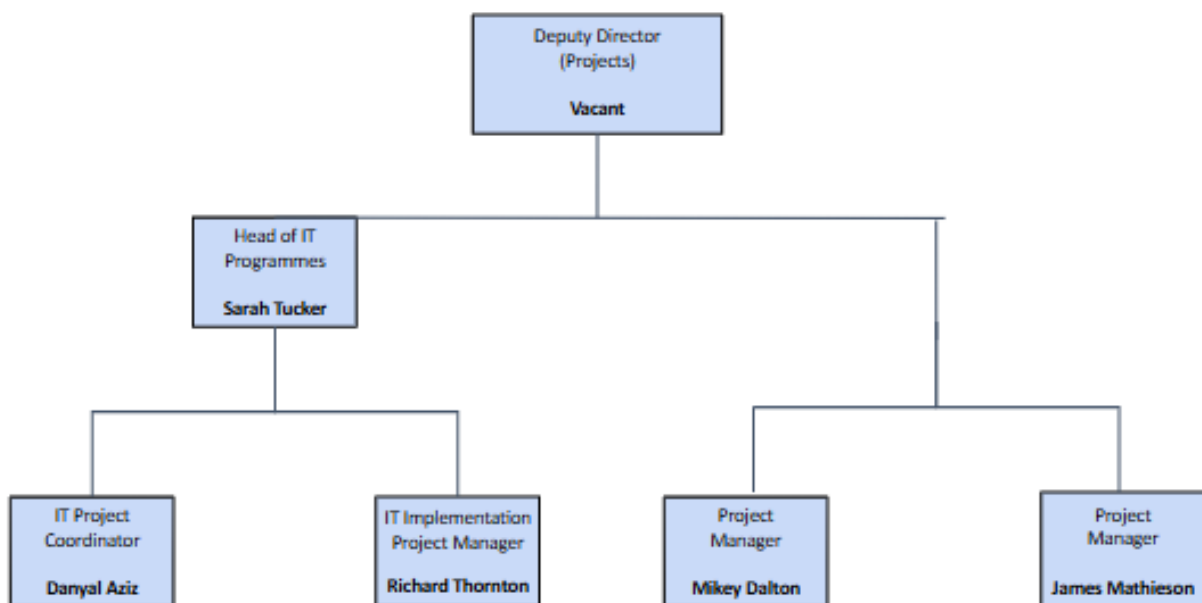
Deputy Director
(Projects)

Vacant

Head of IT Programmes

Sarah Tucker

IT Project Coordinator

Danyal Aziz

IT Implementation Project Manager

Richard Thornton

Project Manager

Mikey Dalton

Project Manager

James Mathieson